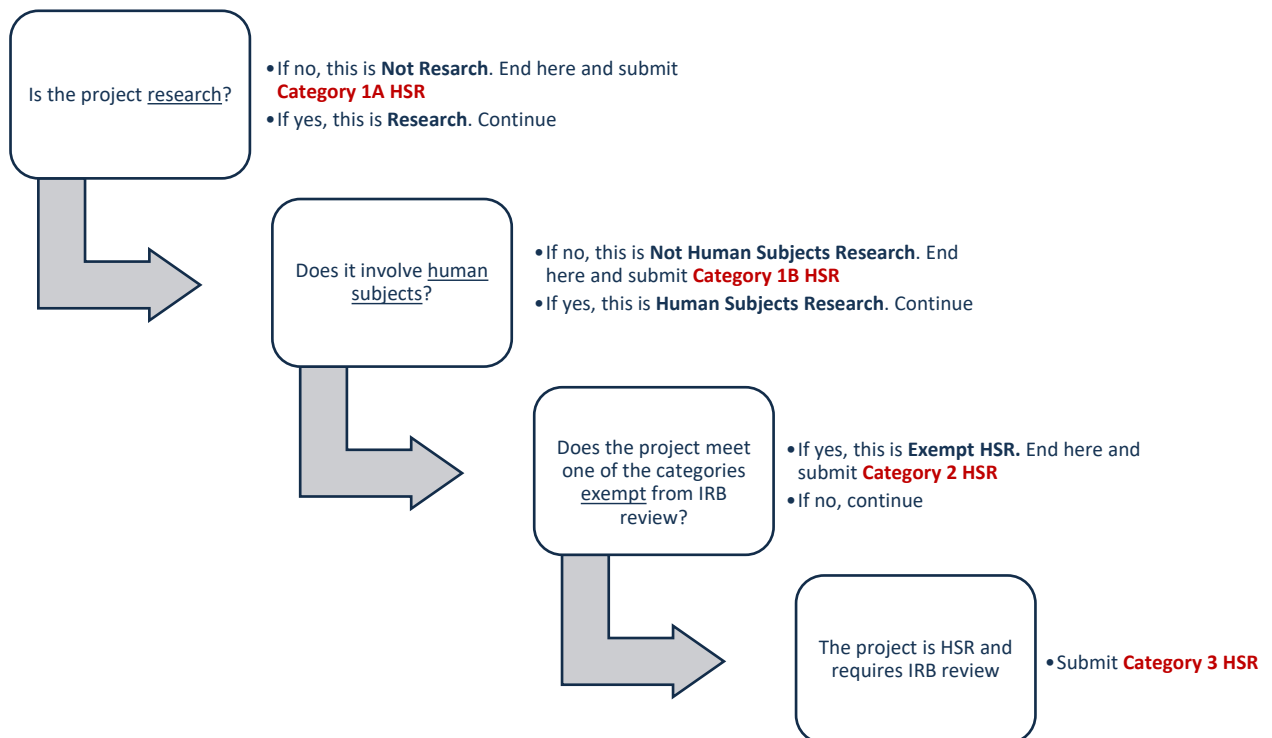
Is the project research?

- If no, this is **Not Resarch**. End here and submit **Category 1A HSR**
- If yes, this is **Research**. Continue

Does it involve human subjects?

- If no, this is **Not Human Subjects Research**. End here and submit **Category 1B HSR**
- If yes, this is **Human Subjects Research**. Continue

Does the project meet one of the categories exempt from IRB review?

- If yes, this is **Exempt HSR.** End here and submit **Category 2 HSR**
- If no, continue

The project is HSR and requires IRB review

- Submit **Category 3 HSR**